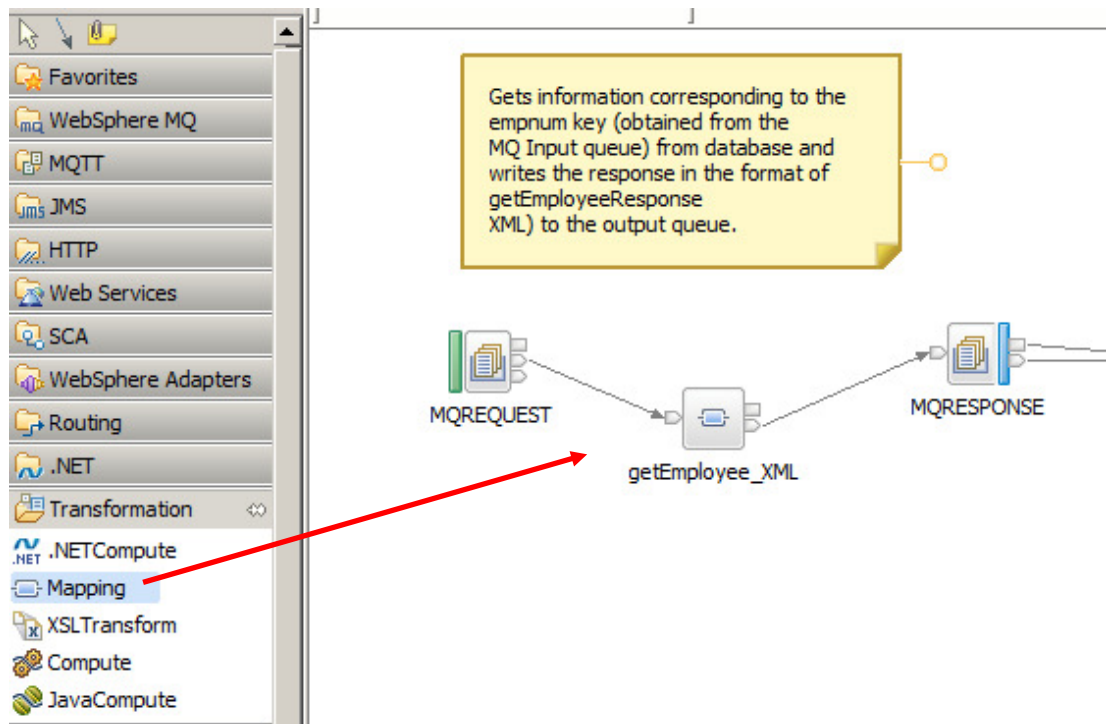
Favorites
WebSphere MQ
MQTT
JMS
HTTP
Web Services
SCA
WebSphere Adapters
Routing
.NET
Transformation
.NETCompute
Mapping
XSLTransform
Compute
JavaCompute

Gets information corresponding to the empnum key (obtained from the MQ Input queue) from database and writes the response in the format of getEmployeeResponse XML) to the output queue.

MQREQUEST
getEmployee_XML
MQRESPONSE